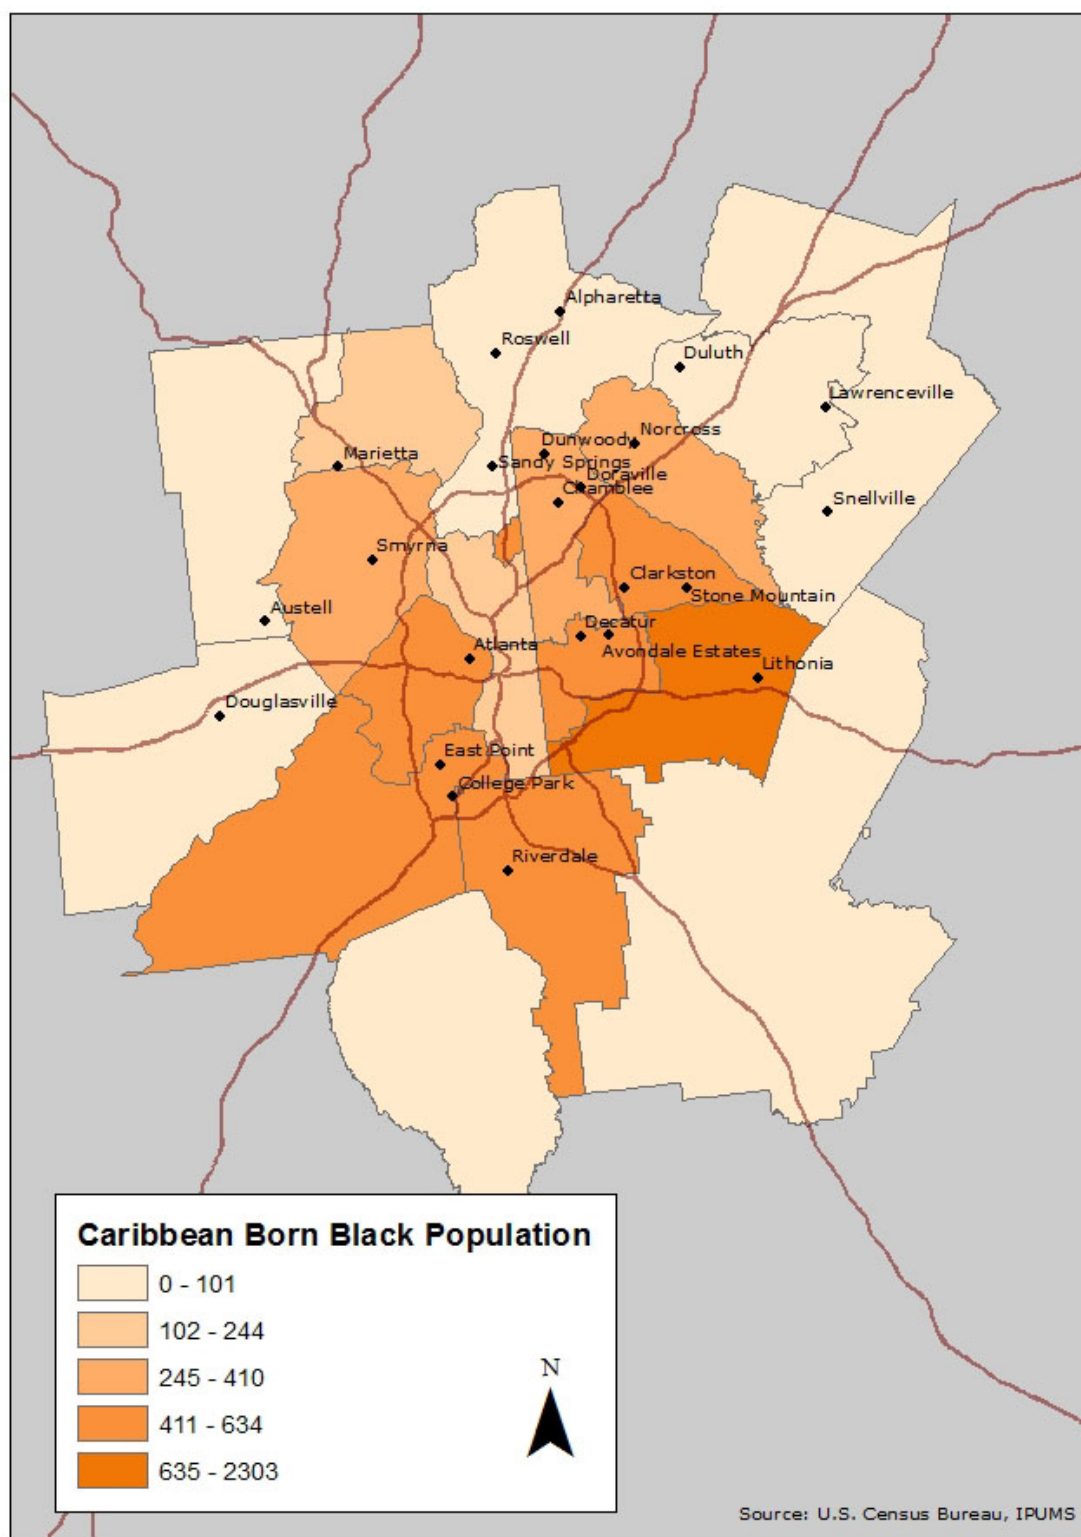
Alpharetta
Roswell
Duluth
Lawrenceville
Norcross
Dunwoody
Marietta
Sandy Springs
Doraville
Chamblee
Snellville
Smyrna
Clarkston
Stone Mountain
Austell
Decatur
Atlanta
Avondale Estates
Lithonia
Douglasville
East Point
College Park
Riverdale

Caribbean Born Black Population
0 - 101
102 - 244
245 - 410
411 - 634
635 - 2303

N

Source: U.S. Census Bureau, IPUMS